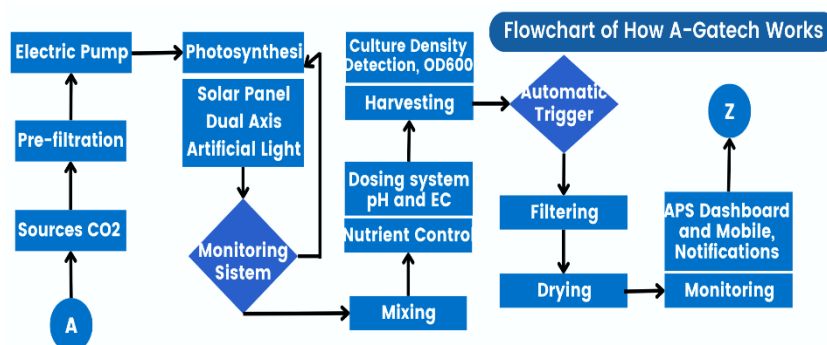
Flowchart of How A-Gatech Works

A

Sources CO2

Pre-filtration

Electric Pump

Photosynthesi

Solar Panel
Dual Axis
Artificial Light

Monitoring Sistem

Mixing

Nutrient Contro

Dosing system pH and EC

Harvesting

Culture Density Detection, OD600

Automatic Trigger

Filtering

Drying

Monitoring

APS Dashboard and Mobile, Notifications

Z